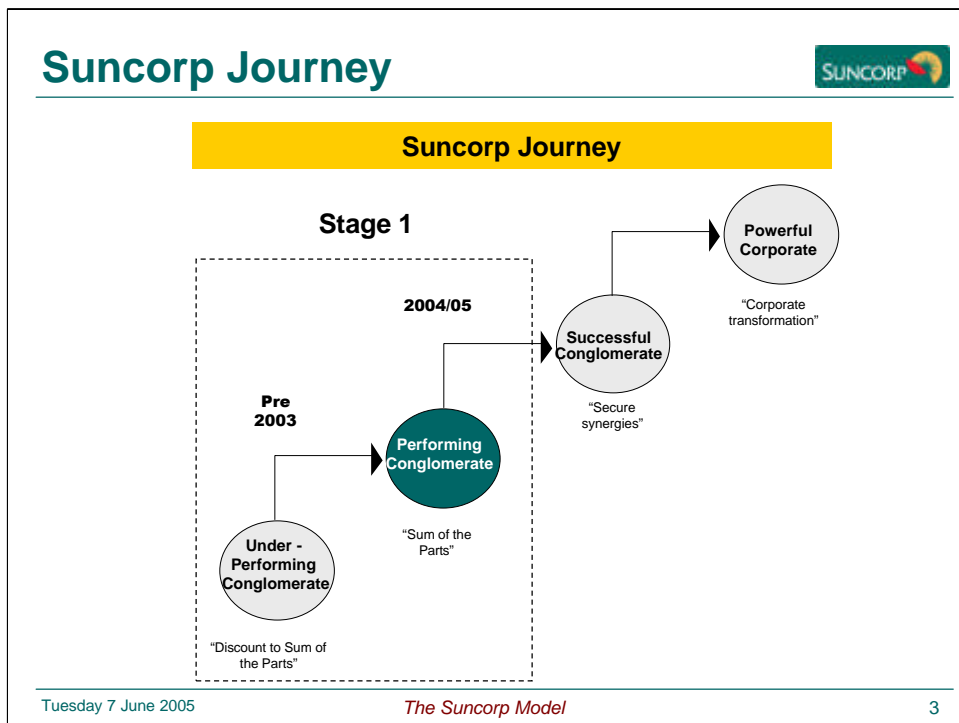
Suncorp Journey

SUNCORP

Suncorp Journey

Stage 1

2004/05

Pre 2003

Under - Performing Conglomerate

"Discount to Sum of the Parts"

Performing Conglomerate

"Sum of the Parts"

Successful Conglomerate

"Secure synergies"

Powerful Corporate

"Corporate transformation"

Tuesday 7 June 2005

The Suncorp Model

3